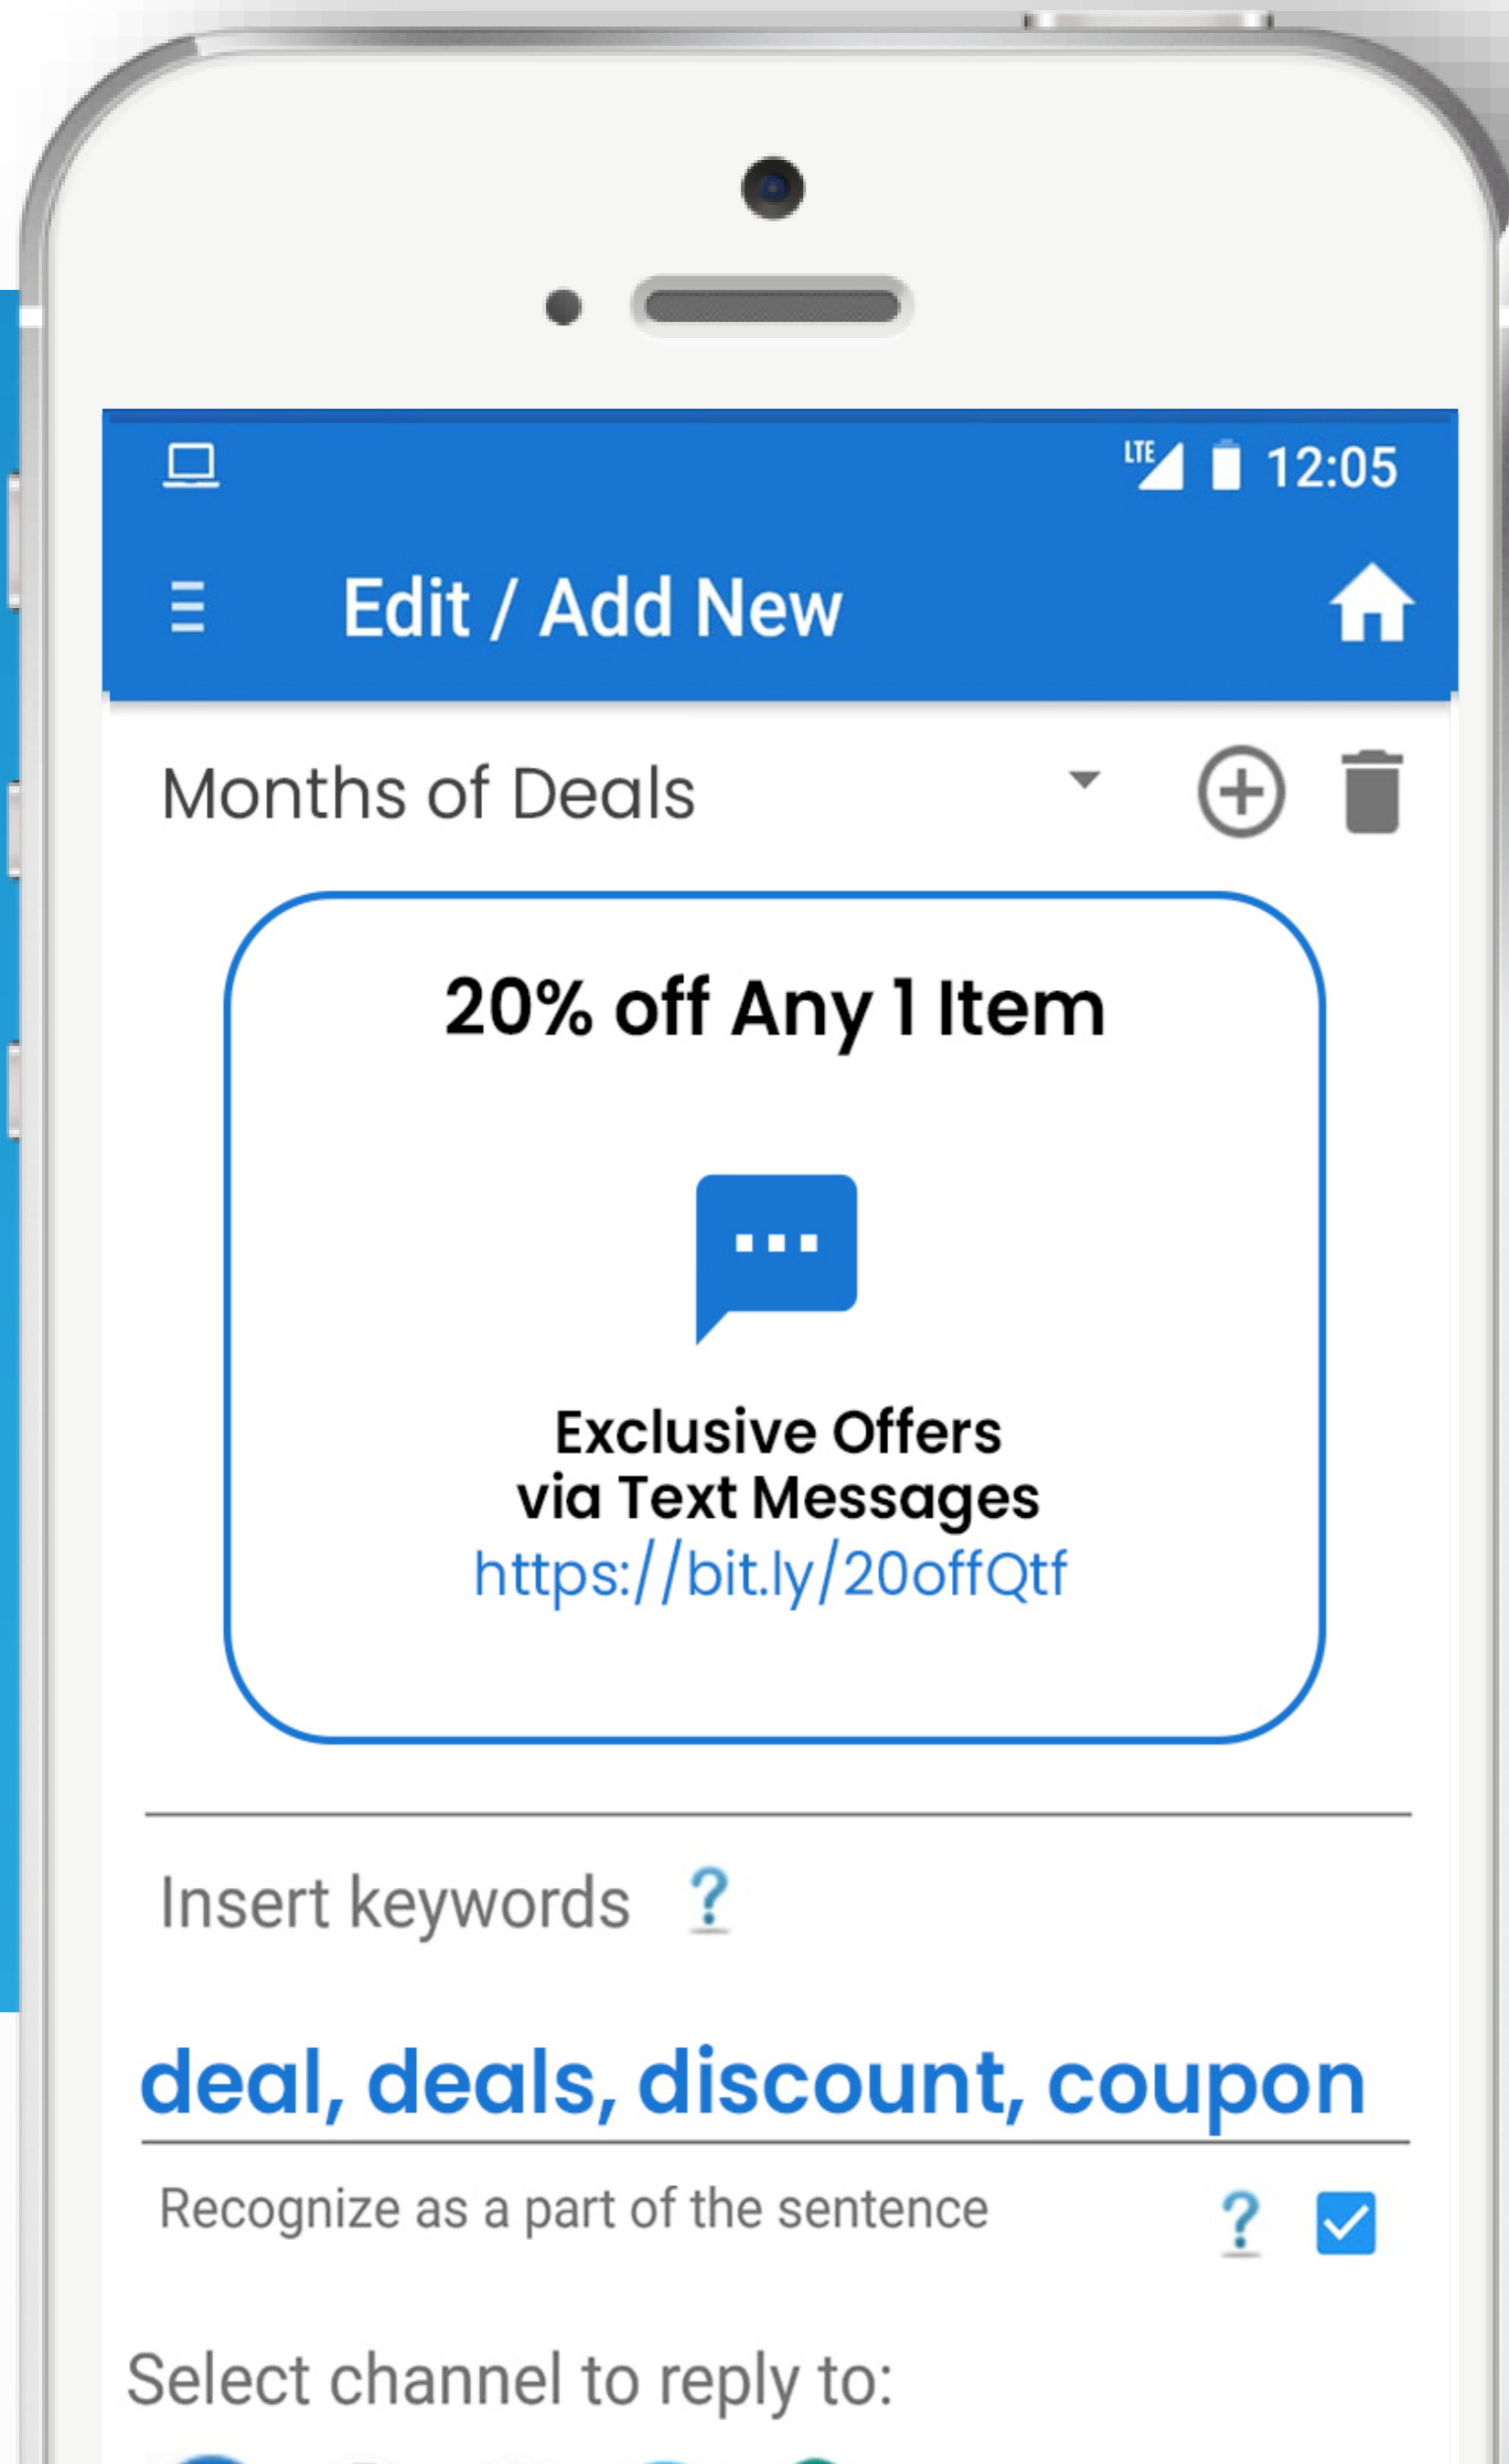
LTE 12:05

Edit / Add New

Months of Deals

20% off Any 1 Item

Exclusive Offers
via Text Messages
https://bit.ly/20offQtf

Insert keywords ?

deal, deals, discount, coupon

Recognize as a part of the sentence ?

Select channel to reply to: